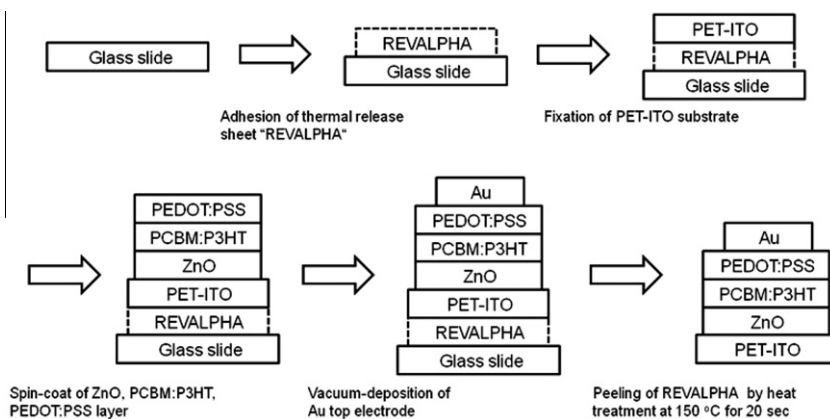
Glass slide

REVALPHA
Glass slide

Adhesion of thermal release sheet "REVALPHA"

PET-ITO
REVALPHA
Glass slide

Fixation of PET-ITO substrate

PEDOT:PSS
PCBM:P3HT
ZnO
PET-ITO
REVALPHA
Glass slide

Spin-coat of ZnO, PCBM:P3HT, PEDOT:PSS layer

Au
PEDOT:PSS
PCBM:P3HT
ZnO
PET-ITO
REVALPHA
Glass slide

Vacuum-deposition of Au top electrode

Au
PEDOT:PSS
PCBM:P3HT
ZnO
PET-ITO

Peeling of REVALPHA by heat treatment at 150 °C for 20 sec